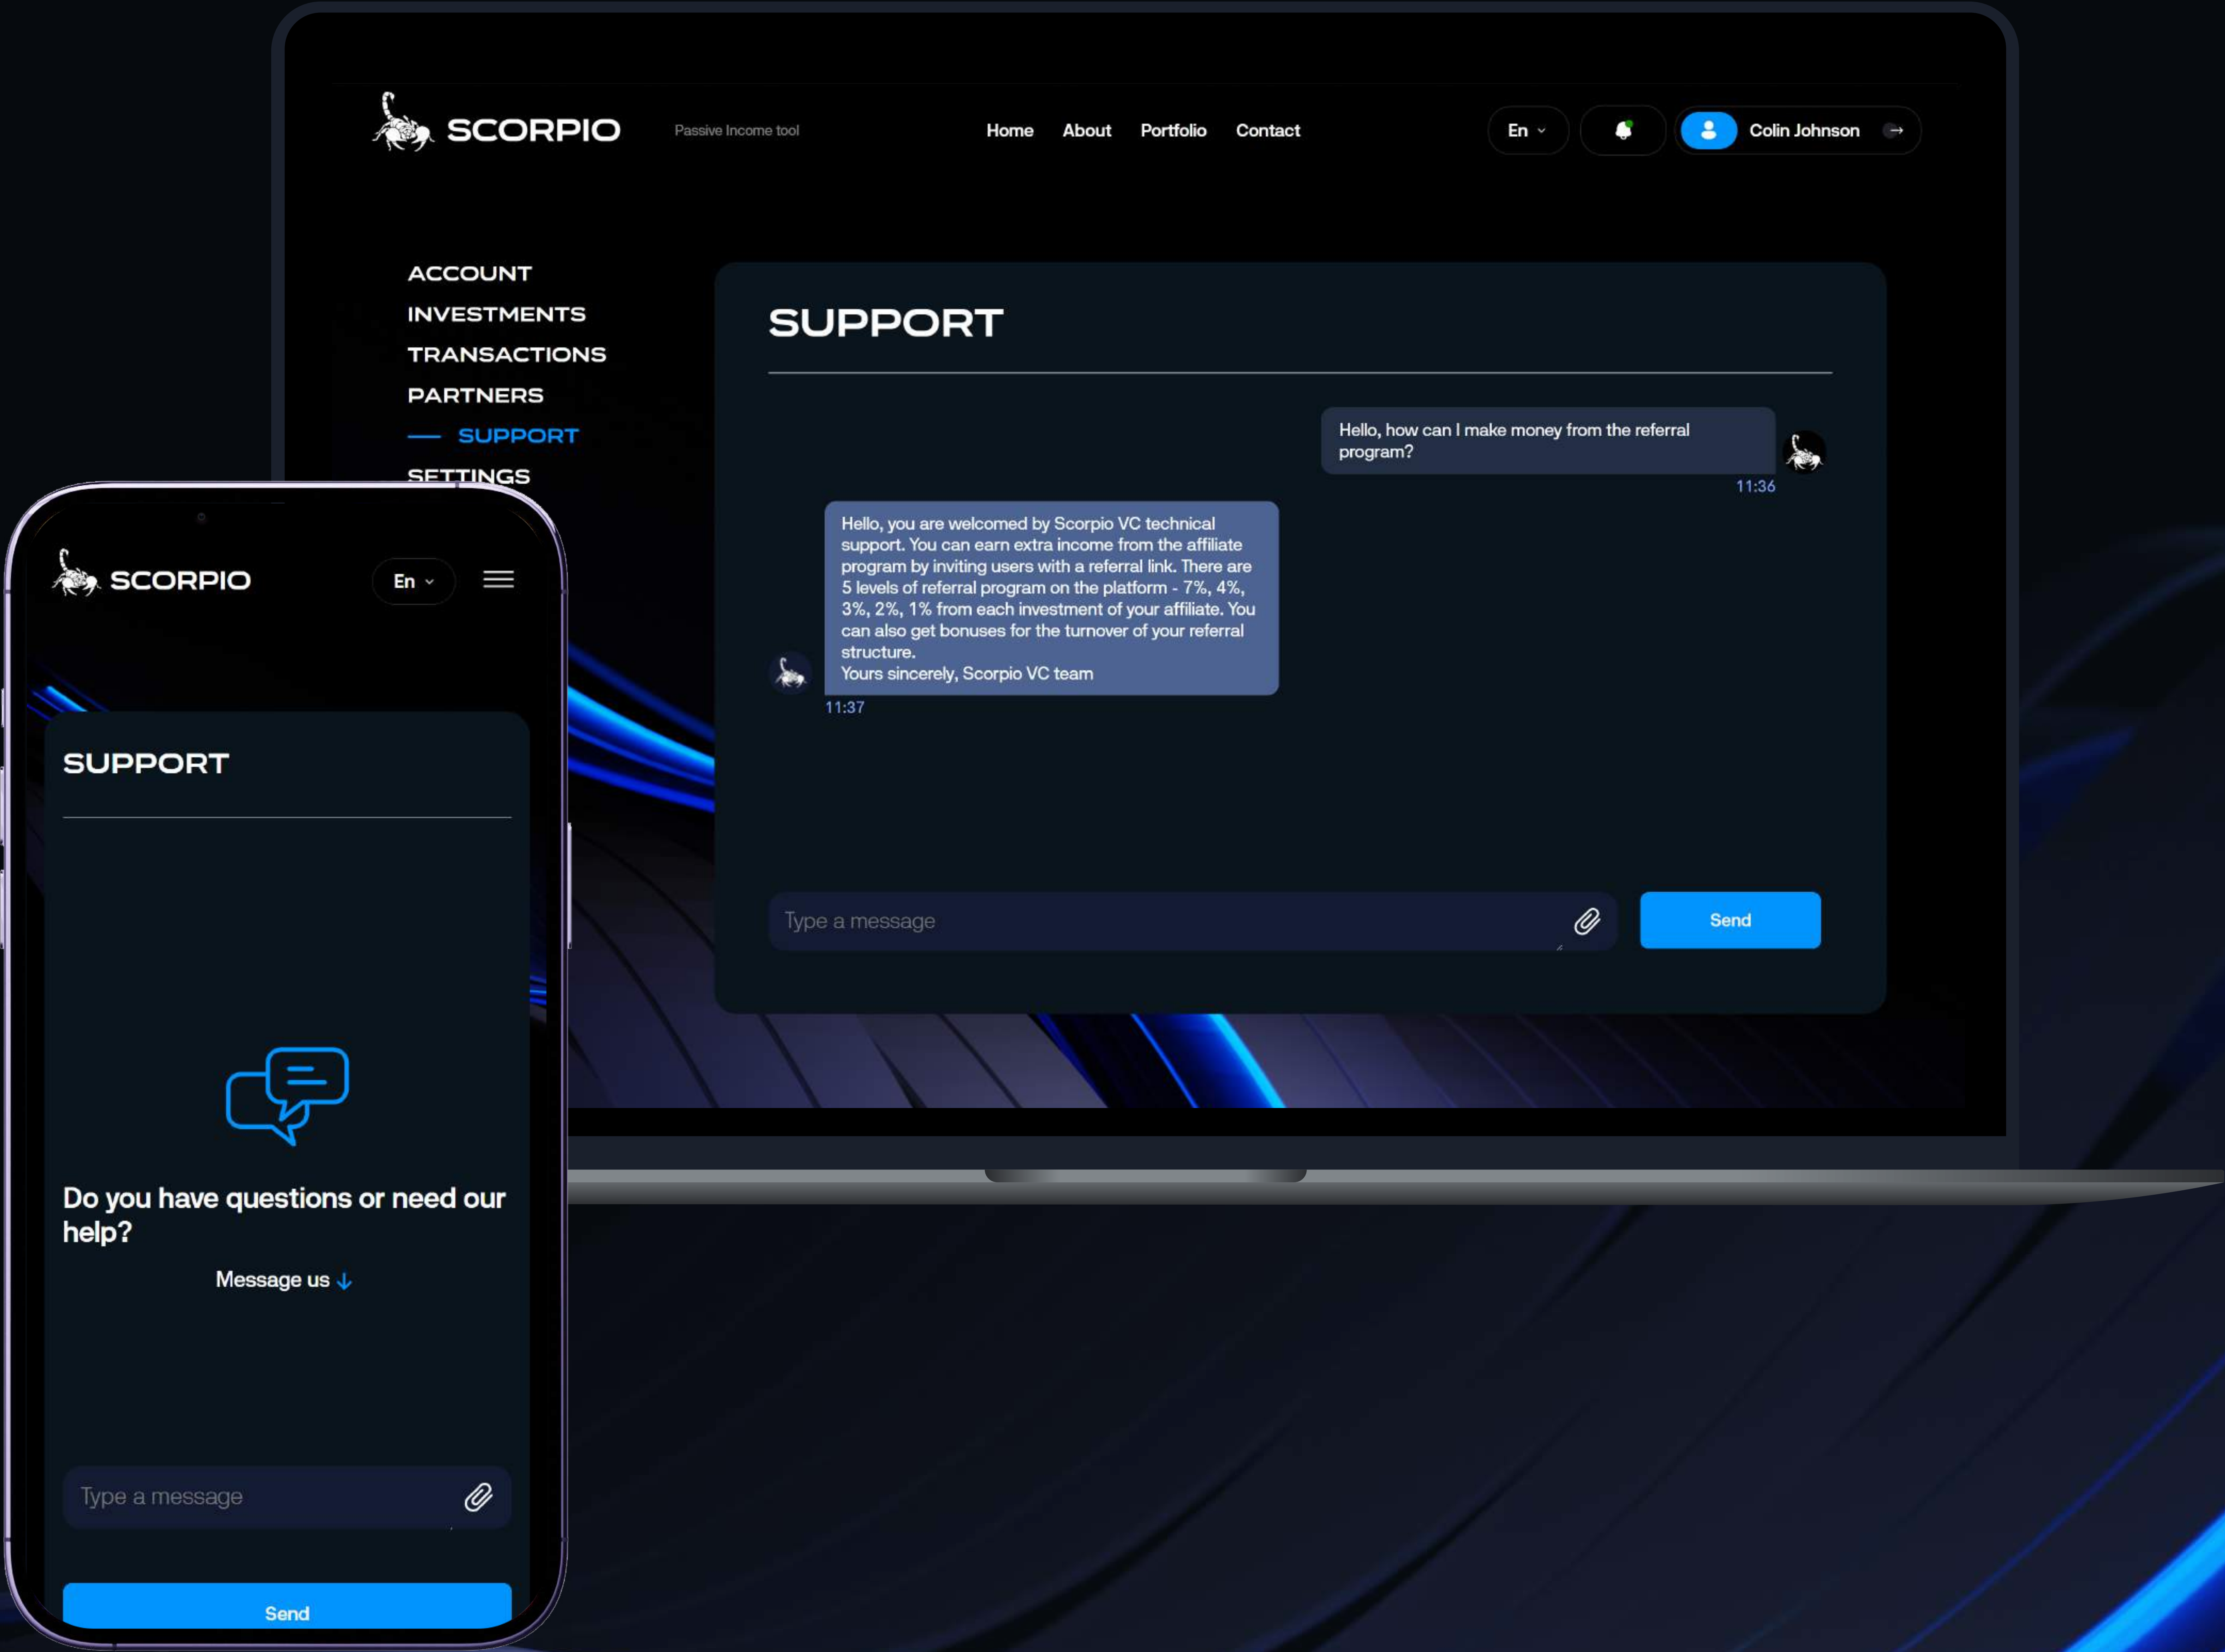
SCORPIO

Passive Income tool

Home About Portfolio Contact

En

Colin Johnson

ACCOUNT
INVESTMENTS
TRANSACTIONS
PARTNERS
SUPPORT
SETTINGS

SUPPORT

Hello, how can I make money from the referral program?

11:36

Hello, you are welcomed by Scorpio VC technical support. You can earn extra income from the affiliate program by inviting users with a referral link. There are 5 levels of referral program on the platform - 7%, 4%, 3%, 2%, 1% from each investment of your affiliate. You can also get bonuses for the turnover of your referral structure.
Yours sincerely, Scorpio VC team

11:37

Type a message

Send

SCORPIO

En

SUPPORT

Do you have questions or need our help?

Message us ↓

Type a message

Send